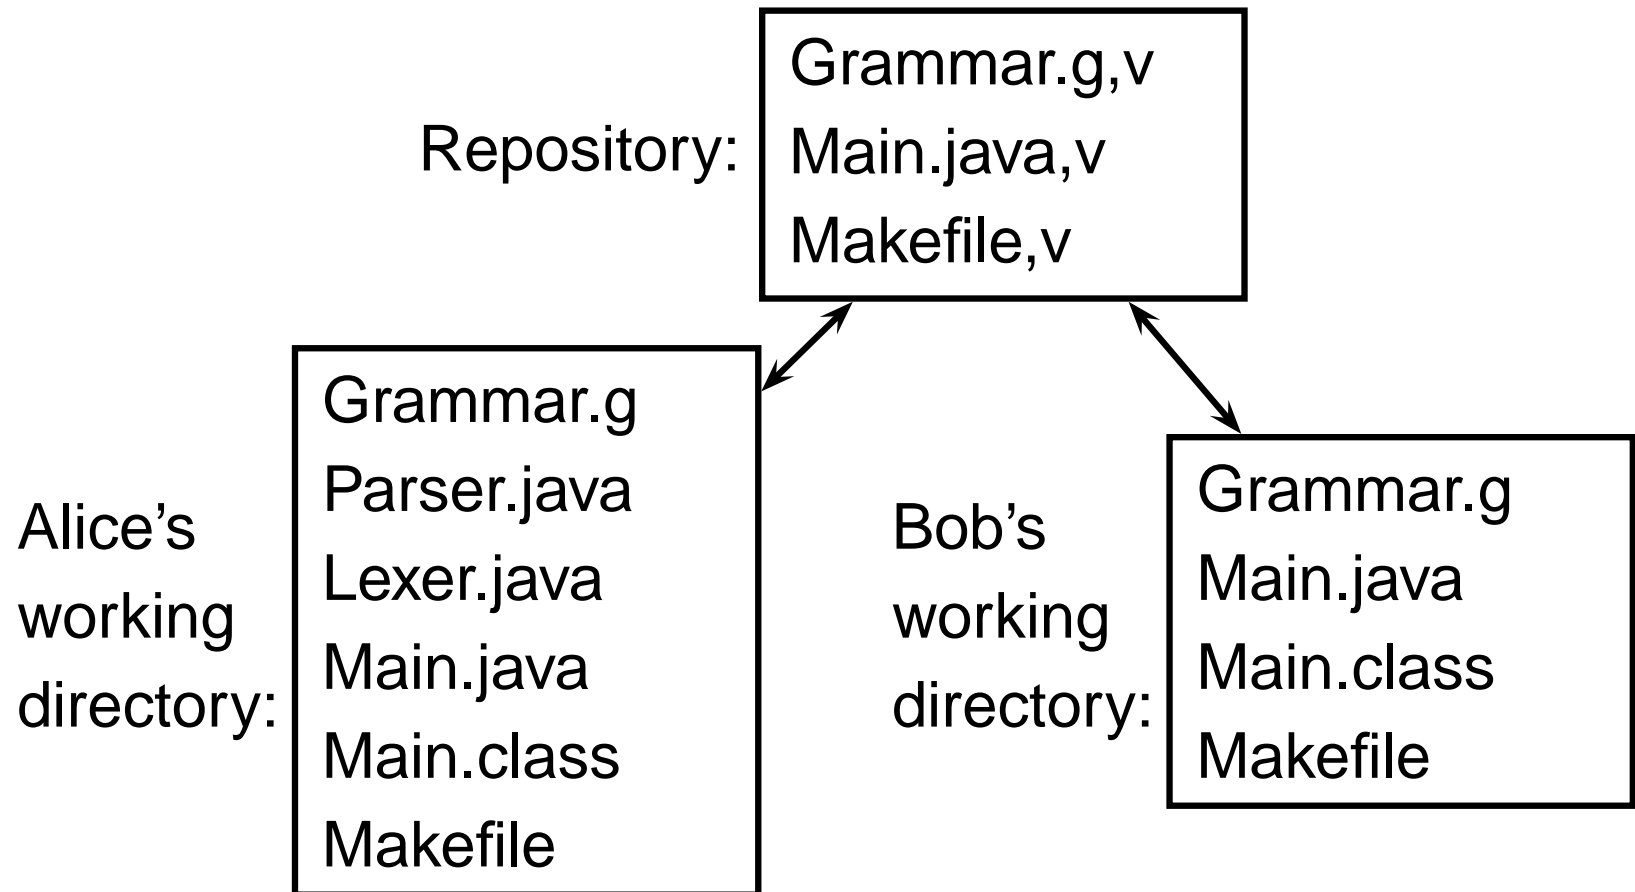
Repository:

Grammar.g,v
Main.java,v
Makefile,v

Alice's working directory:

Grammar.g
Parser.java
Lexer.java
Main.java
Main.class
Makefile

Bob's working directory:

Grammar.g
Main.java
Main.class
Makefile